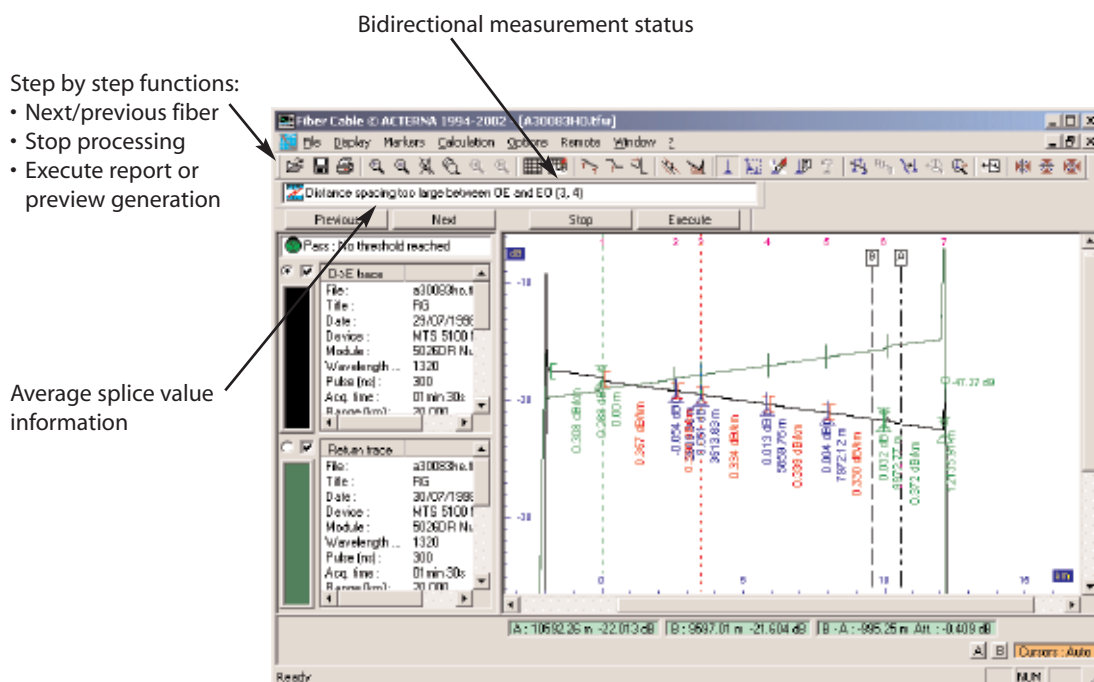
Bidirectional measurement status

Step by step functions:
• Next/previous fiber
• Stop processing
• Execute report or preview generation

Average splice value information

Fiber Cable © ACTERNA 1994-2002 - [A30083HO.tfw]

File Display Markers Calculation Options Remote Window ?

Distance spacing too large between OE and EO (3, 4)

Previous Next Stop Execute

Pass : No threshold reached

O->E trace
File : a30083ho.t
Title : RG
Date : 29/07/1998
Device : MTS 5100 f
Module : 5026DR Nu
Wavelength ... 1320
Pulse (ns) : 300
Acq. time : 01 min 30s
Range (km) : 20.000

Return trace
File : a30083ho.t
Title : RG
Date : 30/07/1998
Device : MTS 5100 f
Module : 5026DR Nu
Wavelength ... 1320
Pulse (ns) : 300
Acq. time : 01 min 30s
Range (km) : 20.000

dB
-10
-20
-30
1 2 3 4 5 6 7
B A
0 5 10 15
km
-47.27 dB
0.308 dB/km
0.288 dB/km
0.00 m
0.367 dB/km
-0.054 dB
0.289 dB/km
3061 dB
3613.83 m
0.334 dB/km
0.013 dB
5659.76 m
0.338 dB/km
0.004 dB
7872.12 m
0.330 dB/km
0.032 dB
0.372 dB/km
12159.54 m

A : 10692.26 m -22.013 dB
B : 9697.01 m -21.604 dB
B - A : -995.26 m Att : -0.409 dB

A B Cursors : Auto

Ready NUM